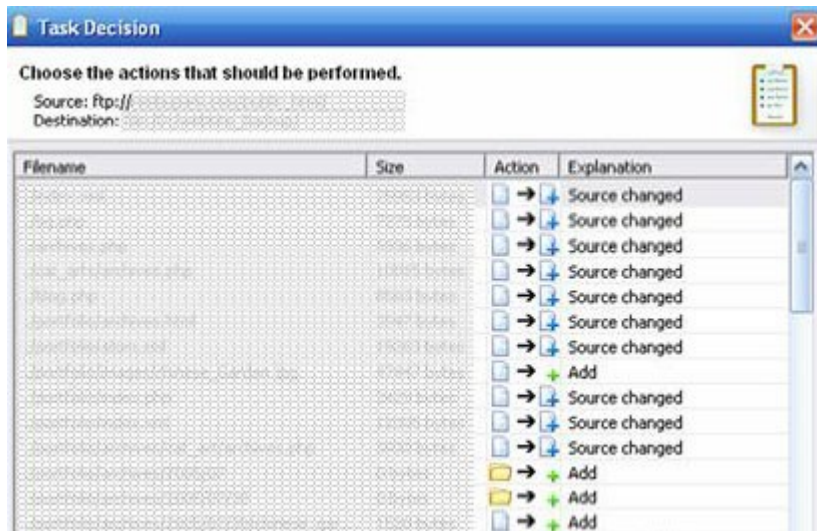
Task Decision

Choose the actions that should be performed.

Source: ftp://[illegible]
Destination: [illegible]

| Filename | Size | Action | Explanation |
|---|---|---|---|
| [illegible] | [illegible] | → | Source changed |
| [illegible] | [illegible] | → | Source changed |
| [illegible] | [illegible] | → | Source changed |
| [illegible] | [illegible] | → | Source changed |
| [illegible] | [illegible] | → | Source changed |
| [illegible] | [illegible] | → | Source changed |
| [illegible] | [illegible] | → | Source changed |
| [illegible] | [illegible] | → + | Add |
| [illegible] | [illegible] | → | Source changed |
| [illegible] | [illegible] | → | Source changed |
| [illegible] | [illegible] | → | Source changed |
| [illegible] | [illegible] | → + | Add |
| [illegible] | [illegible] | → + | Add |
| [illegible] | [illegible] | → + | Add |